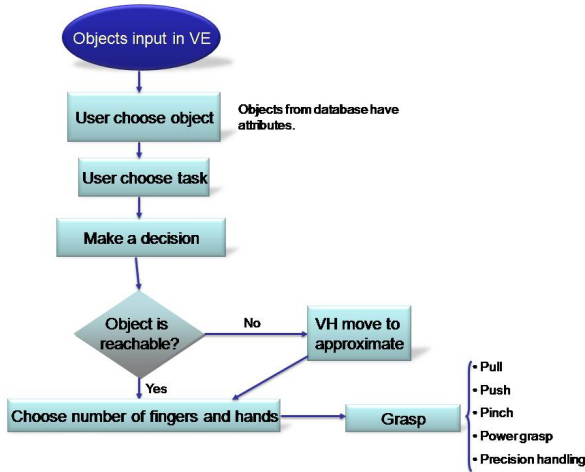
Objects input in VE

User choose object

Objects from database have attributes.

User choose task

Make a decision

Object is reachable?

No

VH move to approximate

Yes

Choose number of fingers and hands

Grasp

• Pull
• Push
• Pinch
• Power grasp
• Precision handling